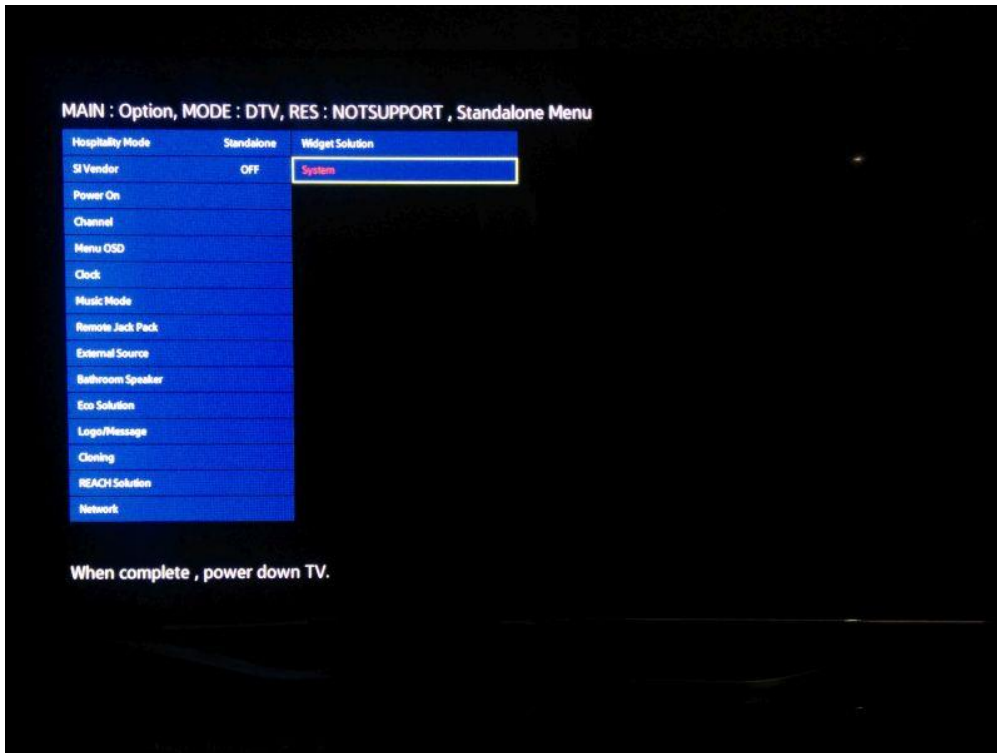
MAIN : Option, MODE : DTV, RES : NOTSUPPORT , Standalone Menu

Hospitality Mode Standalone
SI Vendor OFF
Power On
Channel
Menu OSD
Clock
Music Mode
Remote Jack Pack
External Source
Bathroom Speaker
Eco Solution
Logo/Message
Cloning
REACH Solution
Network

Widget Solution
System

When complete , power down TV.